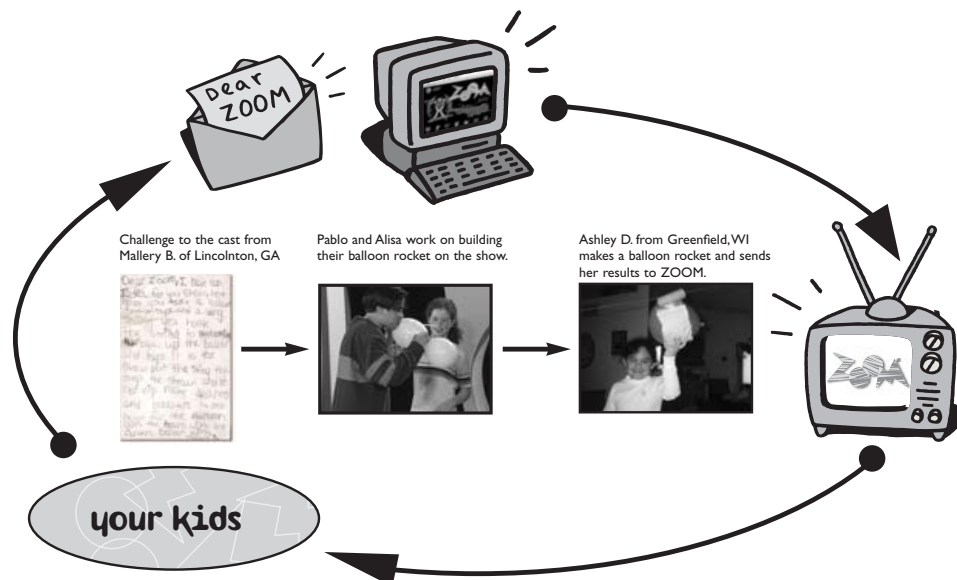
Dear ZOOM

Challenge to the cast from Mallery B. of Lincolnton, GA

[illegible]

Pablo and Alisa work on building their balloon rocket on the show.

Ashley D. from Greenfield, WI makes a balloon rocket and sends her results to ZOOM.

ZOOM

your kids